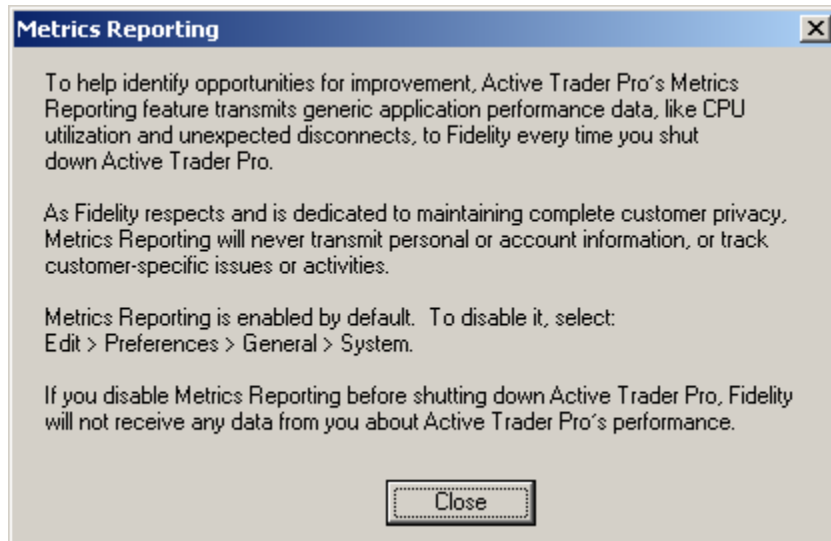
Metrics Reporting

To help identify opportunities for improvement, Active Trader Pro´s Metrics Reporting feature transmits generic application performance data, like CPU utilization and unexpected disconnects, to Fidelity every time you shut down Active Trader Pro.

As Fidelity respects and is dedicated to maintaining complete customer privacy, Metrics Reporting will never transmit personal or account information, or track customer-specific issues or activities.

Metrics Reporting is enabled by default. To disable it, select: Edit > Preferences > General > System.

If you disable Metrics Reporting before shutting down Active Trader Pro, Fidelity will not receive any data from you about Active Trader Pro´s performance.

Close